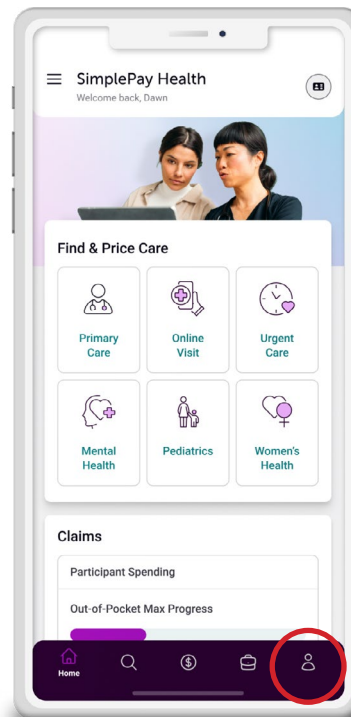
SimplePay Health
Welcome back, Dawn

Find & Price Care

Primary Care

Online Visit

Urgent Care

Mental Health

Pediatrics

Women's Health

Claims

Participant Spending

Out-of-Pocket Max Progress

Home